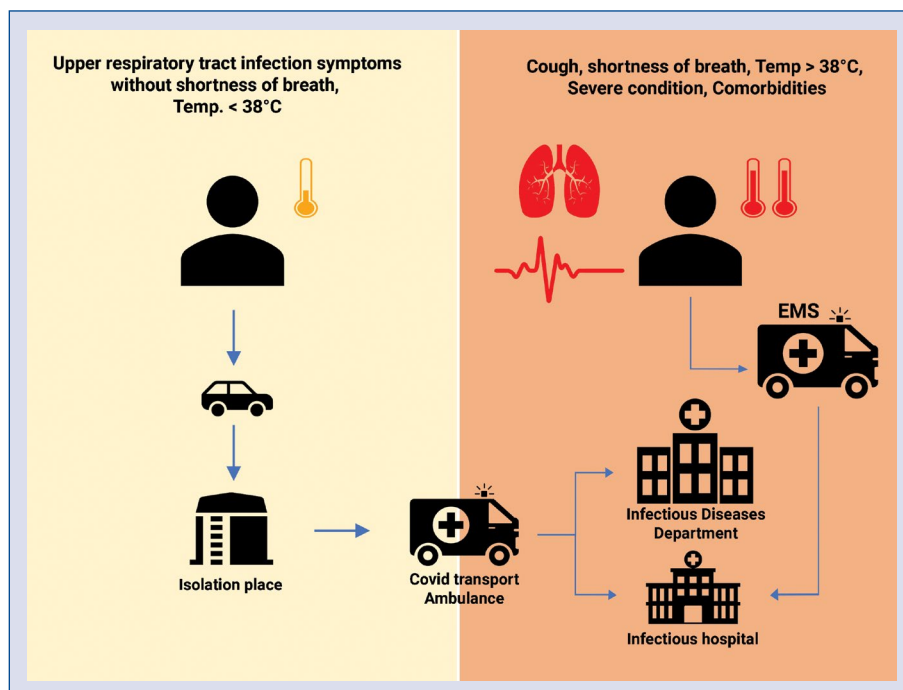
Upper respiratory tract infection symptoms without shortness of breath, Temp. < 38°C

Cough, shortness of breath, Temp > 38°C, Severe condition, Comorbidities

EMS

Isolation place

Covid transport Ambulance

Infectious Diseases Department

Infectious hospital